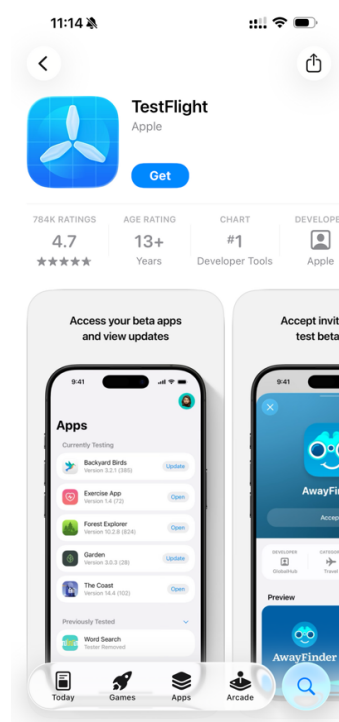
11:14

TestFlight
Apple

Get

784K RATINGS
4.7
★★★★★

AGE RATING
13+
Years

CHART
#1
Developer Tools

DEVELOPE
Apple

Access your beta apps and view updates

9:41

Apps

Currently Testing

Backyard Birds
Version 3.2.1 (340)
Update

Exercise App
Version 1.4 (72)
Open

Forest Explorer
Version 10.2.8 (624)
Open

Garden
Version 3.0.3 (28)
Update

The Coast
Version 16.4 (102)
Open

Previously Tested

Word Search
Tester Removed

Accept invit
test beta

9:41

AwayFinder

Accep

DEVELOPER
GlobalHub

CATEGO
Travel

Preview

AwayFinder

Today
Games
Apps
Arcade